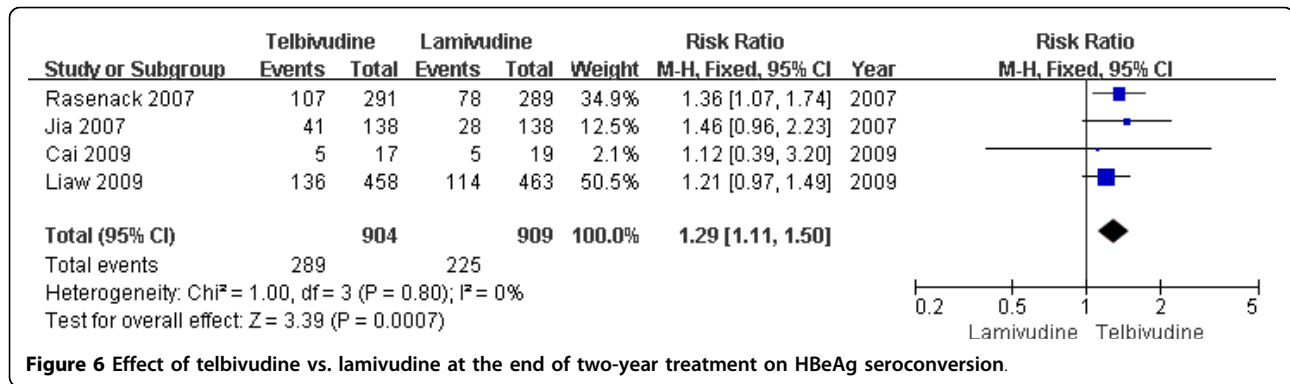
| Study or Subgroup | Telbivudine Events | Telbivudine Total | Lamivudine Events | Lamivudine Total | Weight | Risk Ratio M-H, Fixed, 95% CI | Year |
|---|---|---|---|---|---|---|---|
| Rasenack 2007 | 107 | 291 | 78 | 289 | 34.9% | 1.36 [1.07, 1.74] | 2007 |
| Jia 2007 | 41 | 138 | 28 | 138 | 12.5% | 1.46 [0.96, 2.23] | 2007 |
| Cai 2009 | 5 | 17 | 5 | 19 | 2.1% | 1.12 [0.39, 3.20] | 2009 |
| Liaw 2009 | 136 | 458 | 114 | 463 | 50.5% | 1.21 [0.97, 1.49] | 2009 |
| **Total (95% CI)** | | **904** | | **909** | **100.0%** | **1.29 [1.11, 1.50]** | |
| Total events | 289 | | 225 | | | | |

Heterogeneity: Chi² = 1.00, df = 3 (P = 0.80); I² = 0%
Test for overall effect: Z = 3.39 (P = 0.0007)

Risk Ratio
M-H, Fixed, 95% CI

0.2 0.5 1 2 5
Lamivudine Telbivudine

**Figure 6 Effect of telbivudine vs. lamivudine at the end of two-year treatment on HBeAg seroconversion**.